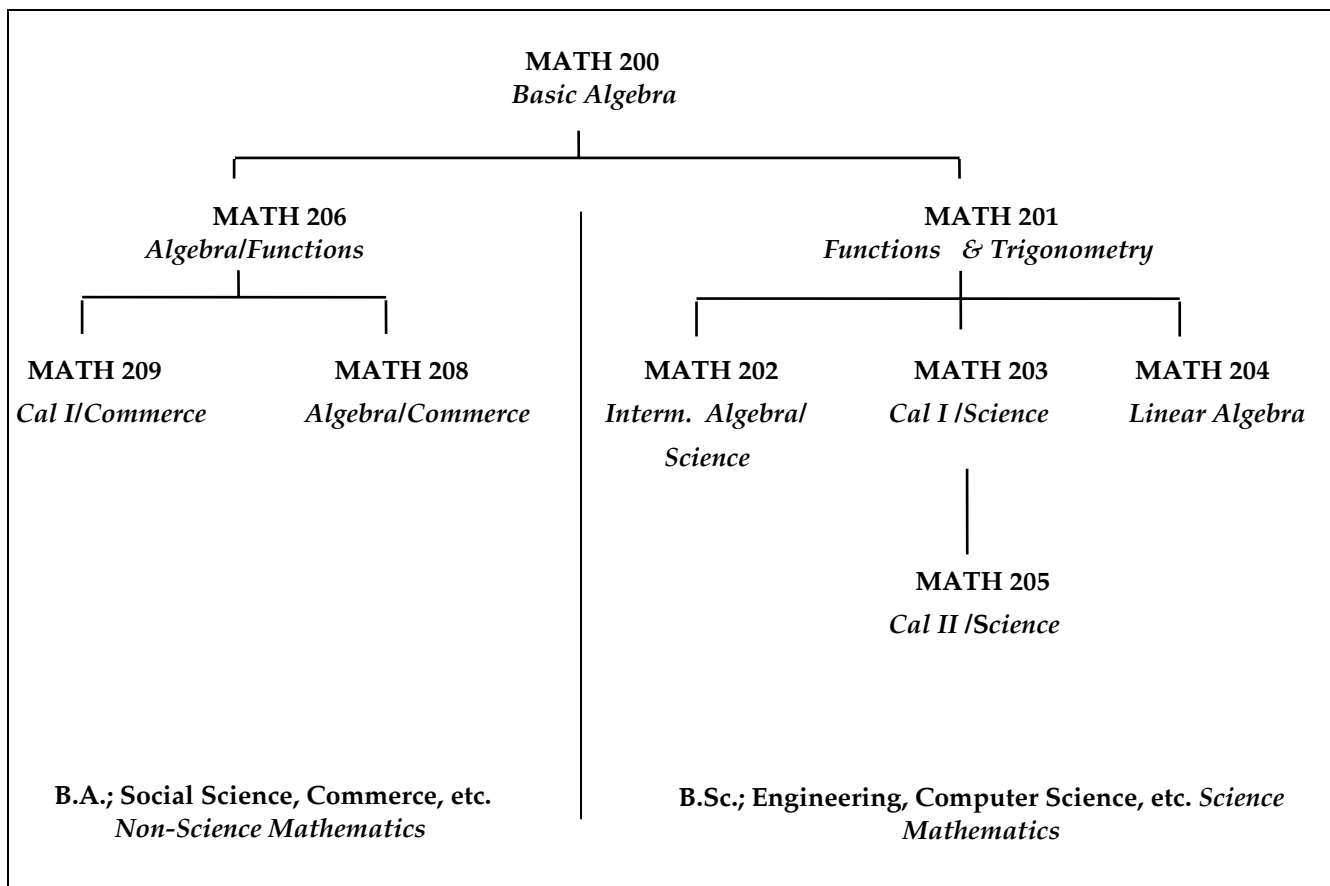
MATH 200
Basic Algebra

MATH 206
Algebra/Functions

MATH 201
Functions & Trigonometry

MATH 209
Cal I/Commerce

MATH 208
Algebra/Commerce

MATH 202
Interm. Algebra/ Science

MATH 203
Cal I /Science

MATH 204
Linear Algebra

MATH 205
Cal II /Science

B.A.; Social Science, Commerce, etc.
Non-Science Mathematics

B.Sc.; Engineering, Computer Science, etc. Science Mathematics